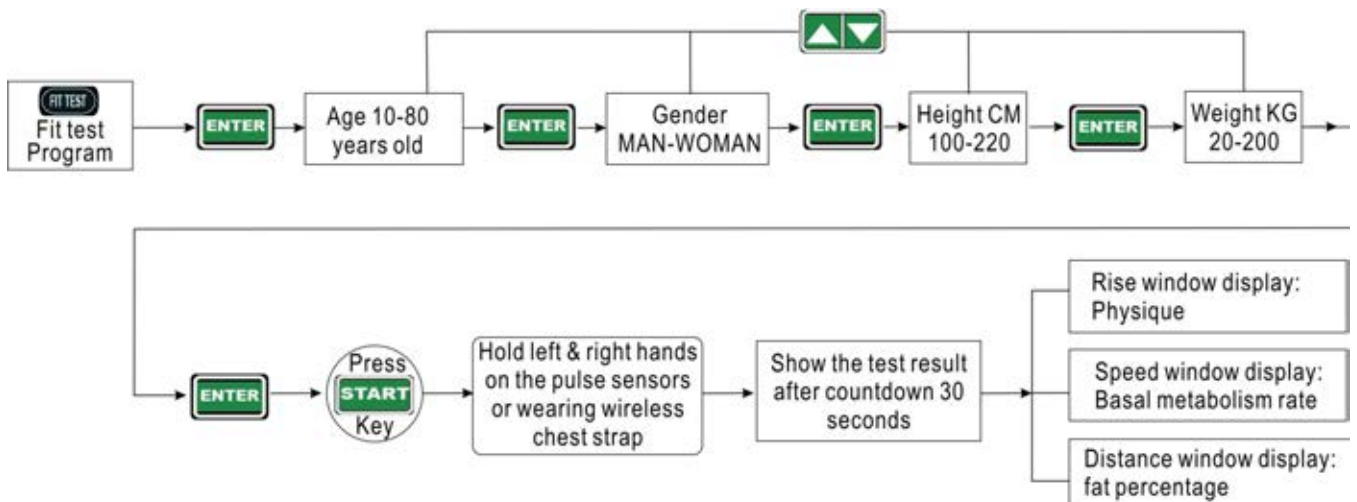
FIT TEST
Fit test Program

ENTER

Age 10-80 years old

ENTER

Gender MAN-WOMAN

ENTER

Height CM 100-220

ENTER

Weight KG 20-200

ENTER

Press START Key

Hold left & right hands on the pulse sensors or wearing wireless chest strap

Show the test result after countdown 30 seconds

Rise window display: Physique

Speed window display: Basal metabolism rate

Distance window display: fat percentage